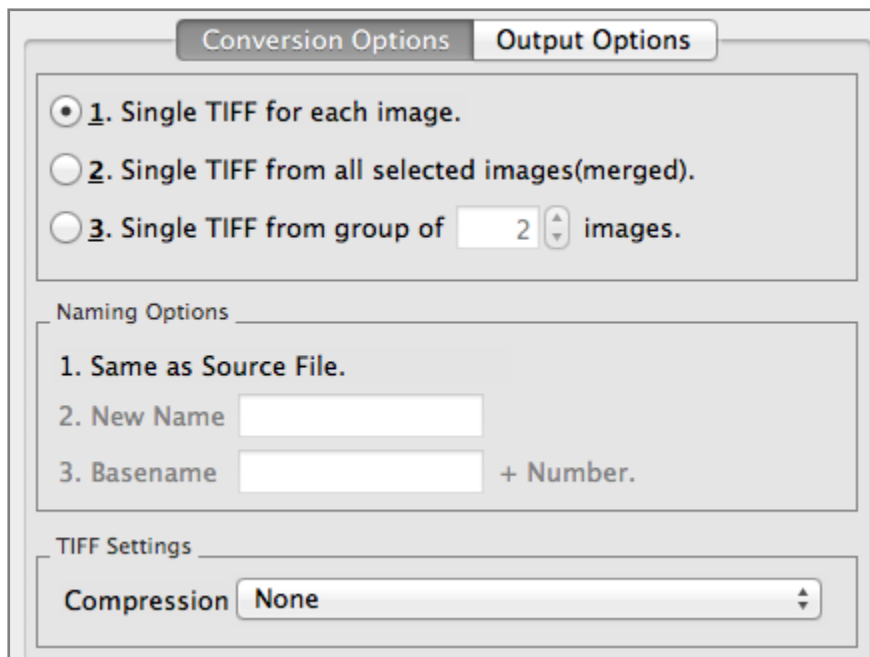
Conversion Options Output Options

1. Single TIFF for each image.

2. Single TIFF from all selected images(merged).

3. Single TIFF from group of 2 images.

Naming Options

1. Same as Source File.

2. New Name

3. Basename + Number.

TIFF Settings

Compression None